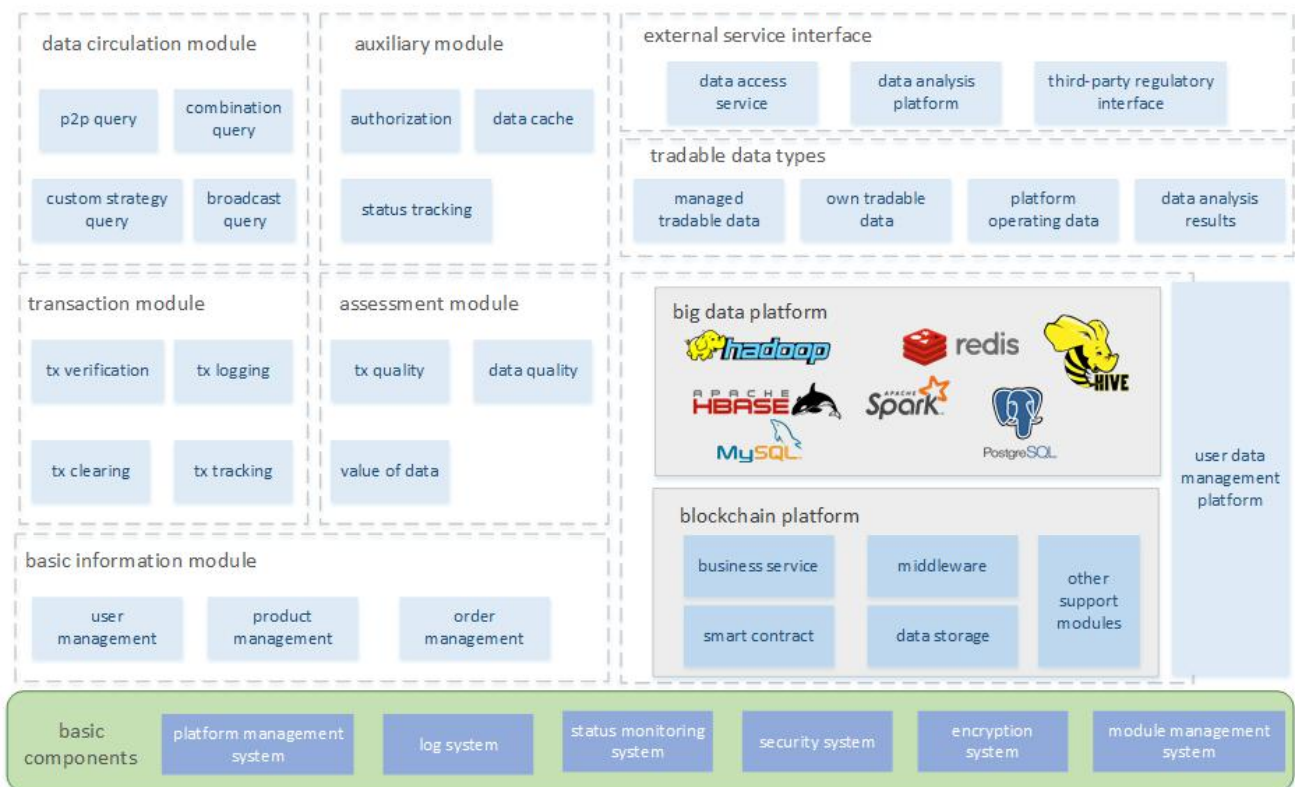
data circulation module

p2p query

combination query

custom strategy query

broadcast query

auxiliary module

authorization

data cache

status tracking

external service interface

data access service

data analysis platform

third-party regulatory interface

tradable data types

managed tradable data

own tradable data

platform operating data

data analysis results

transaction module

tx verification

tx logging

tx clearing

tx tracking

assessment module

tx quality

data quality

value of data

big data platform

hadoop

redis

HIVE

APACHE HBASE

APACHE Spark

MySQL

PostgreSQL

user data management platform

blockchain platform

business service

middleware

smart contract

data storage

other support modules

basic information module

user management

product management

order management

basic components

platform management system

log system

status monitoring system

security system

encryption system

module management system